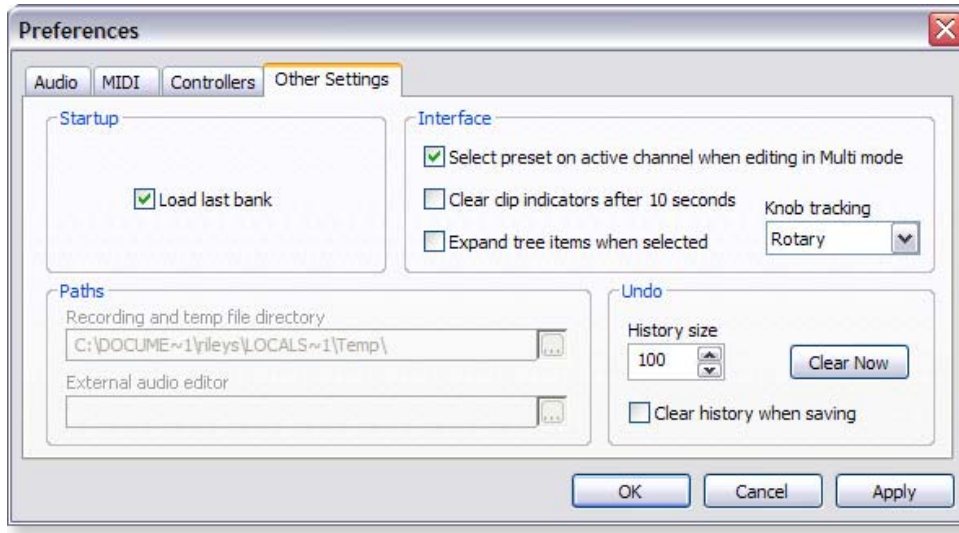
Preferences

Audio | MIDI | Controllers | Other Settings

Startup

Load last bank

Interface

Select preset on active channel when editing in Multi mode

Clear clip indicators after 10 seconds

Expand tree items when selected

Knob tracking

Rotary

Paths

Recording and temp file directory

C:\DOCUME~1\rileys\LOCALS~1\Temp\

...

External audio editor

...

Undo

History size

100

Clear Now

Clear history when saving

OK

Cancel

Apply